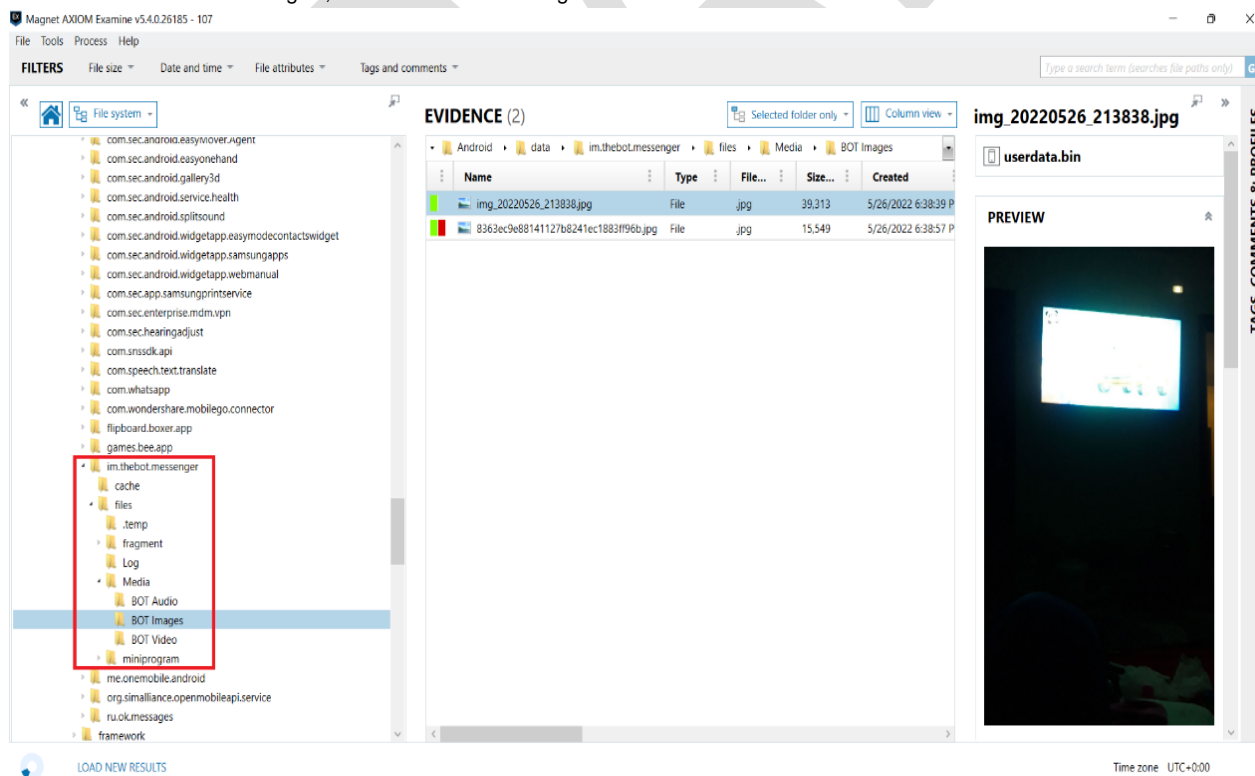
Magnet AXIOM Examine v5.4.0.26185 - 107

File Tools Process Help

FILTERS File size Date and time File attributes Tags and comments

Type a search term (searches file paths only)

File system

com.sec.android.easyMover.Agent
com.sec.android.easyonehand
com.sec.android.gallery3d
com.sec.android.service.health
com.sec.android.splitsound
com.sec.android.widgetapp.easymodecontactswidget
com.sec.android.widgetapp.samsungapps
com.sec.android.widgetapp.webmanual
com.sec.app.samsungprintservice
com.sec.enterprise.mdm.vpn
com.sec.hearingadjust
com.snssdk.api
com.speech.text.translate
com.whatsapp
com.wondershare.mobilego.connector
flipboard.boxer.app
games.bee.app
im.thebot.messenger
cache
files
.temp
fragment
Log
Media
BOT Audio
BOT Images
BOT Video
miniprogram
me.onemobile.android
org.simalliance.openmobileapi.service
ru.ok.messages
framework

EVIDENCE (2)

Selected folder only Column view

Android data im.thebot.messenger files Media BOT Images

| Name | Type | File... | Size... | Created |
|---|---|---|---|---|
| img_20220526_213838.jpg | File | .jpg | 39,313 | 5/26/2022 6:38:39 P |
| 8363ec9e88141127b8241ec1883ff96b.jpg | File | .jpg | 15,549 | 5/26/2022 6:38:57 P |

img_20220526_213838.jpg

userdata.bin

PREVIEW

TAGS, COMMENTS & PROFILES

LOAD NEW RESULTS

Time zone UTC+0:00